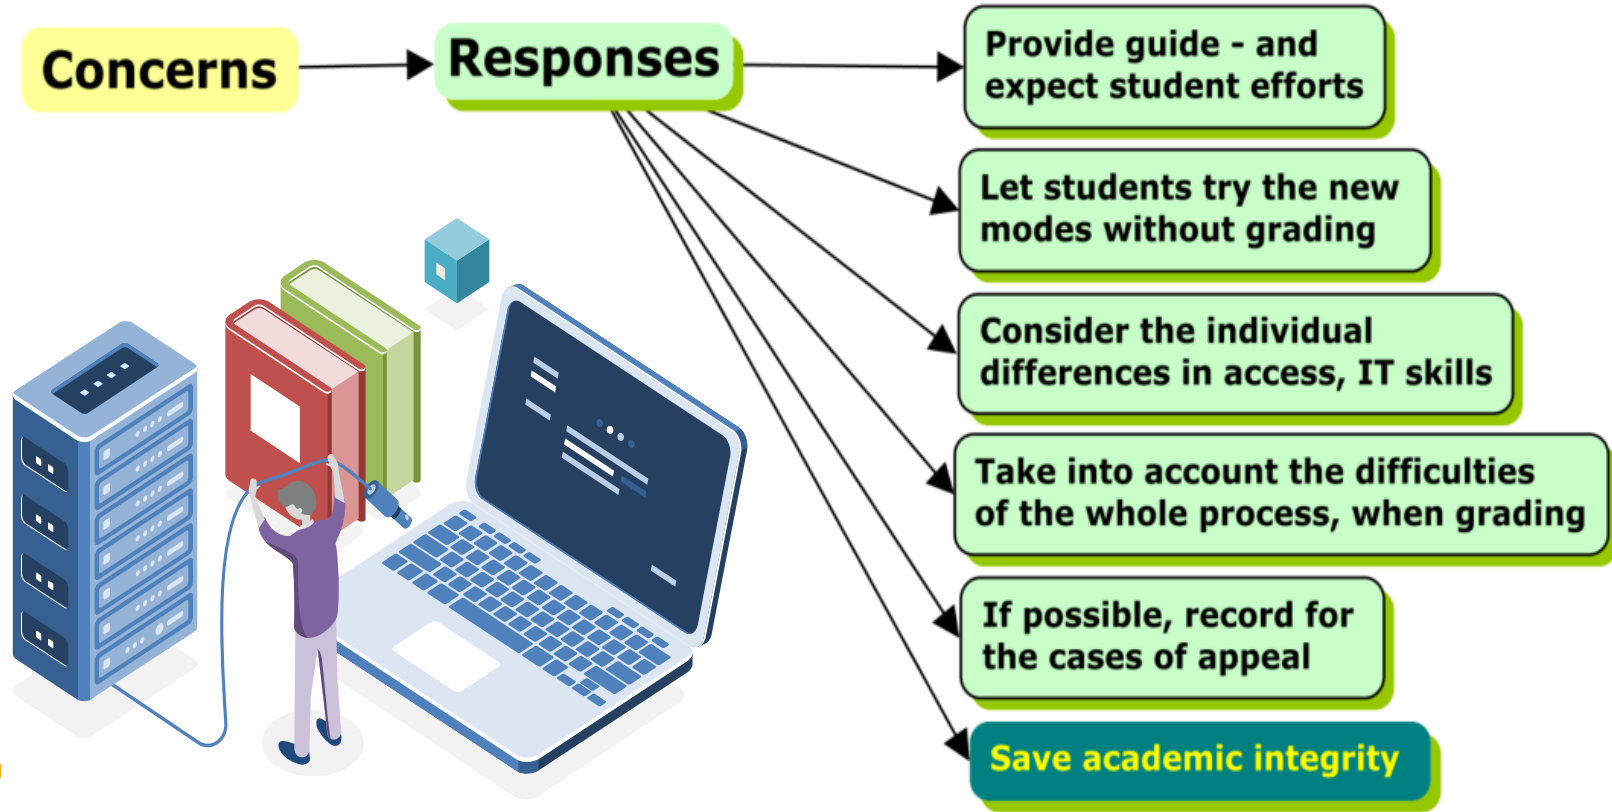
Concerns

Responses

Provide guide - and expect student efforts

Let students try the new modes without grading

Consider the individual differences in access, IT skills

Take into account the difficulties of the whole process, when grading

If possible, record for the cases of appeal

Save academic integrity